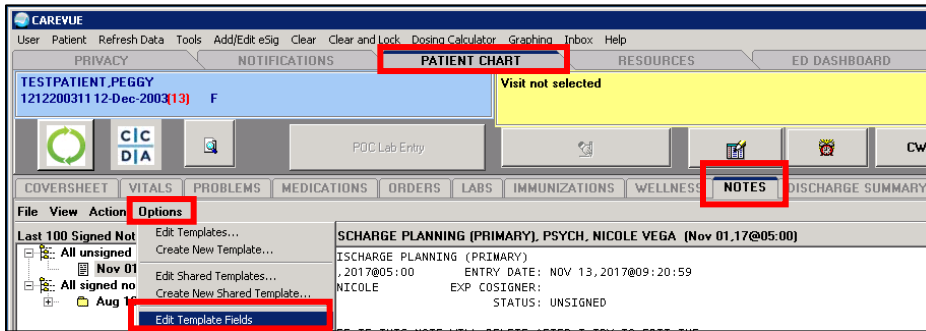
CAREVUE

User Patient Refresh Data Tools Add/Edit eSig Clear Clear and Lock Dosing Calculator Graphing Inbox Help

PRIVACY NOTIFICATIONS PATIENT CHART RESOURCES ED DASHBOARD

TESTPATIENT,PEGGY
1212200311 12-Dec-2003(13) F

Visit not selected

C|C
D|A

POC Lab Entry

CW

COVERSHEET VITALS PROBLEMS MEDICATIONS ORDERS LABS IMMUNIZATIONS WELLNESS NOTES DISCHARGE SUMMARY

File View Action Options

Last 100 Signed Not

All unsigned

Nov 01

All signed no

Aug 1

Edit Templates...
Create New Template...
Edit Shared Templates...
Create New Shared Template...
Edit Template Fields

SCHARGE PLANNING (PRIMARY), PSYCH, NICOLE VEGA (Nov 01,17@05:00)

ISCHARGE PLANNING (PRIMARY)
,2017@05:00 ENTRY DATE: NOV 13,2017@09:20:59
NICOLE EXP COSIGNER:
STATUS: UNSIGNED